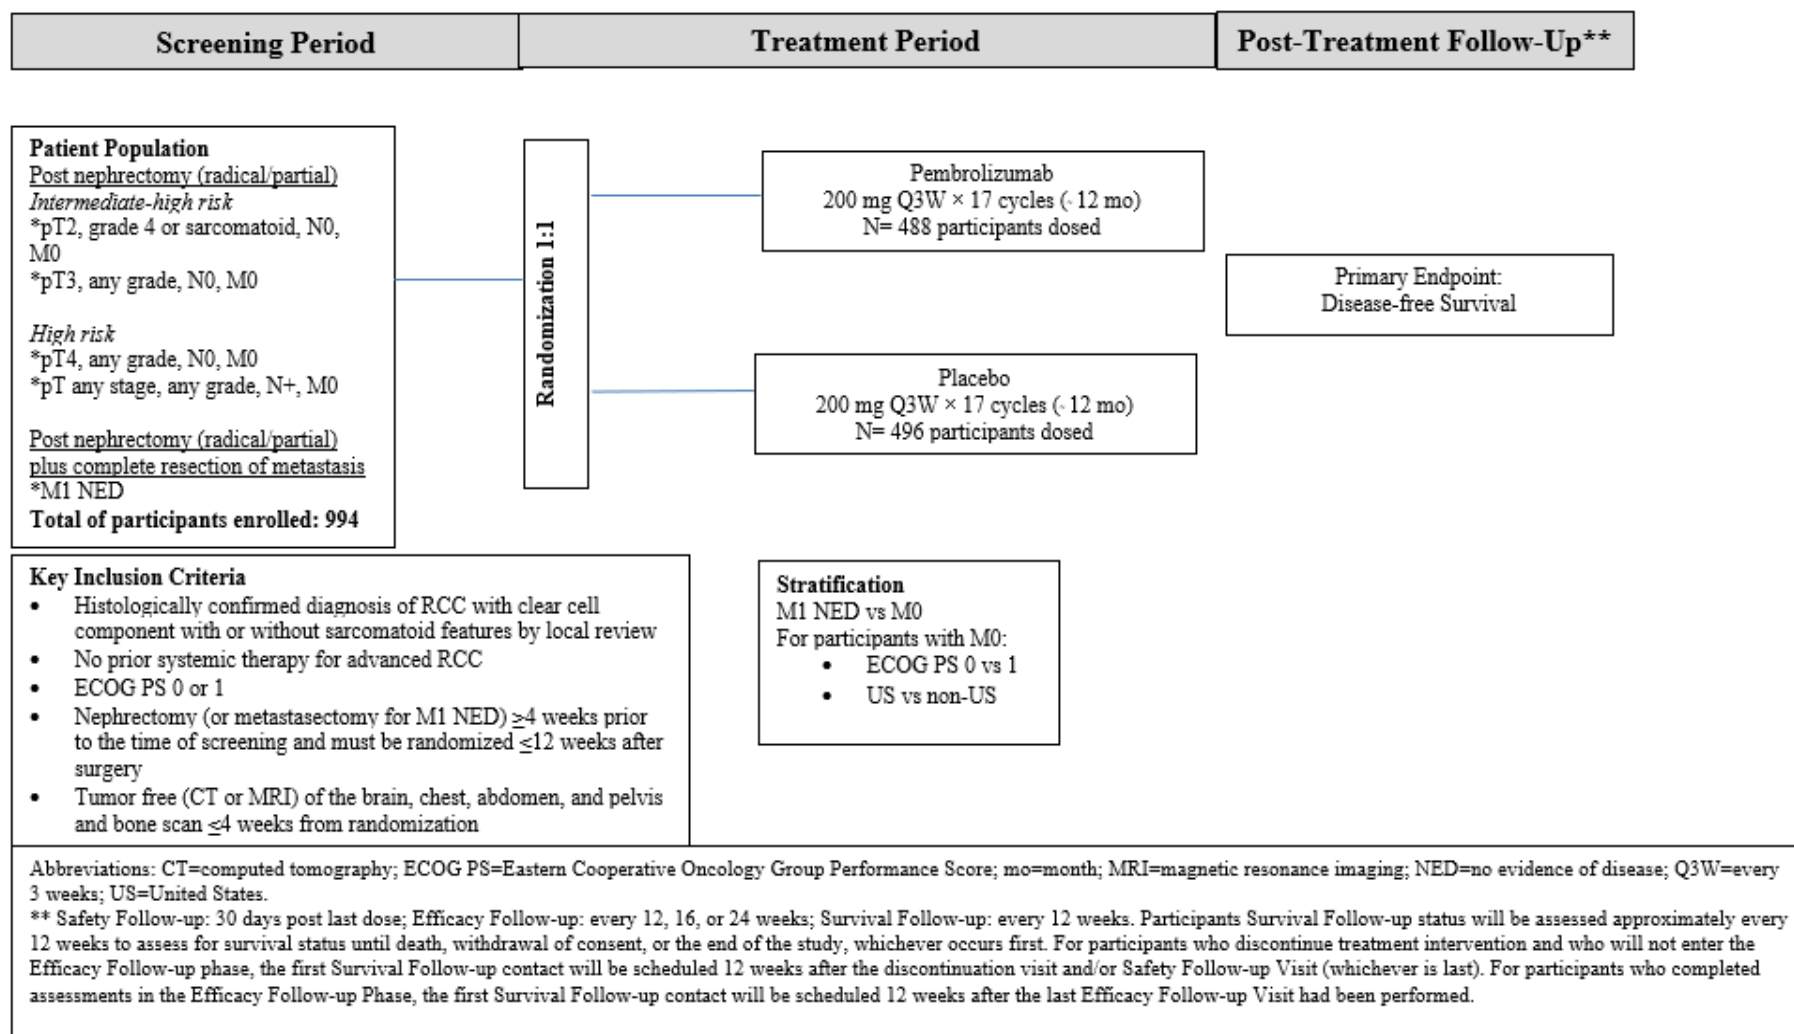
Screening Period

Treatment Period

Post-Treatment Follow-Up**

Patient Population
Post nephrectomy (radical/partial)
Intermediate-high risk
*pT2, grade 4 or sarcomatoid, N0, M0
*pT3, any grade, N0, M0

High risk
*pT4, any grade, N0, M0
*pT any stage, any grade, N+, M0

Post nephrectomy (radical/partial) plus complete resection of metastasis
*M1 NED
Total of participants enrolled: 994

Randomization 1:1

Pembrolizumab
200 mg Q3W × 17 cycles (~12 mo)
N= 488 participants dosed

Placebo
200 mg Q3W × 17 cycles (~12 mo)
N= 496 participants dosed

Primary Endpoint:
Disease-free Survival

Key Inclusion Criteria
• Histologically confirmed diagnosis of RCC with clear cell component with or without sarcomatoid features by local review
• No prior systemic therapy for advanced RCC
• ECOG PS 0 or 1
• Nephrectomy (or metastasectomy for M1 NED) ≥4 weeks prior to the time of screening and must be randomized ≤12 weeks after surgery
• Tumor free (CT or MRI) of the brain, chest, abdomen, and pelvis and bone scan ≤4 weeks from randomization

Stratification
M1 NED vs M0
For participants with M0:
• ECOG PS 0 vs 1
• US vs non-US

Abbreviations: CT=computed tomography; ECOG PS=Eastern Cooperative Oncology Group Performance Score; mo=month; MRI=magnetic resonance imaging; NED=no evidence of disease; Q3W=every 3 weeks; US=United States.
** Safety Follow-up: 30 days post last dose; Efficacy Follow-up: every 12, 16, or 24 weeks; Survival Follow-up: every 12 weeks. Participants Survival Follow-up status will be assessed approximately every 12 weeks to assess for survival status until death, withdrawal of consent, or the end of the study, whichever occurs first. For participants who discontinue treatment intervention and who will not enter the Efficacy Follow-up phase, the first Survival Follow-up contact will be scheduled 12 weeks after the discontinuation visit and/or Safety Follow-up Visit (whichever is last). For participants who completed assessments in the Efficacy Follow-up Phase, the first Survival Follow-up contact will be scheduled 12 weeks after the last Efficacy Follow-up Visit had been performed.